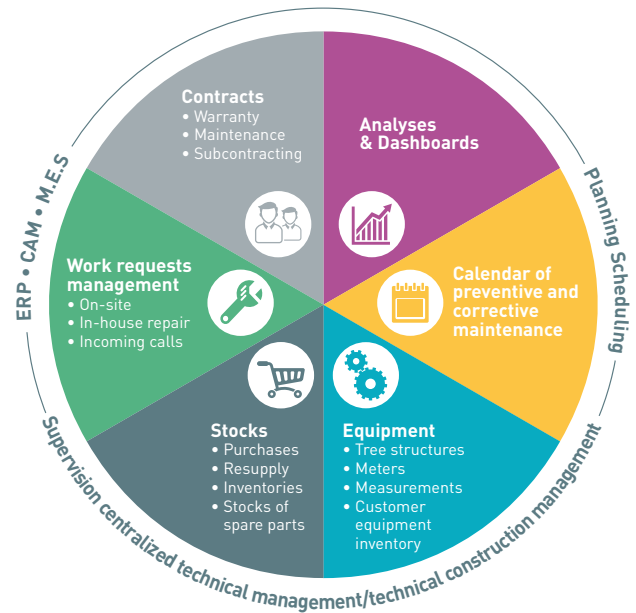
Contracts
• Warranty
• Maintenance
• Subcontracting

Analyses & Dashboards

Work requests management
• On-site
• In-house repair
• Incoming calls

Calendar of preventive and corrective maintenance

Stocks
• Purchases
• Resupply
• Inventories
• Stocks of spare parts

Equipment
• Tree structures
• Meters
• Measurements
• Customer equipment inventory

ERP • CAM • M.E.S

Planning Scheduling

Supervision centralized technical management/technical construction management